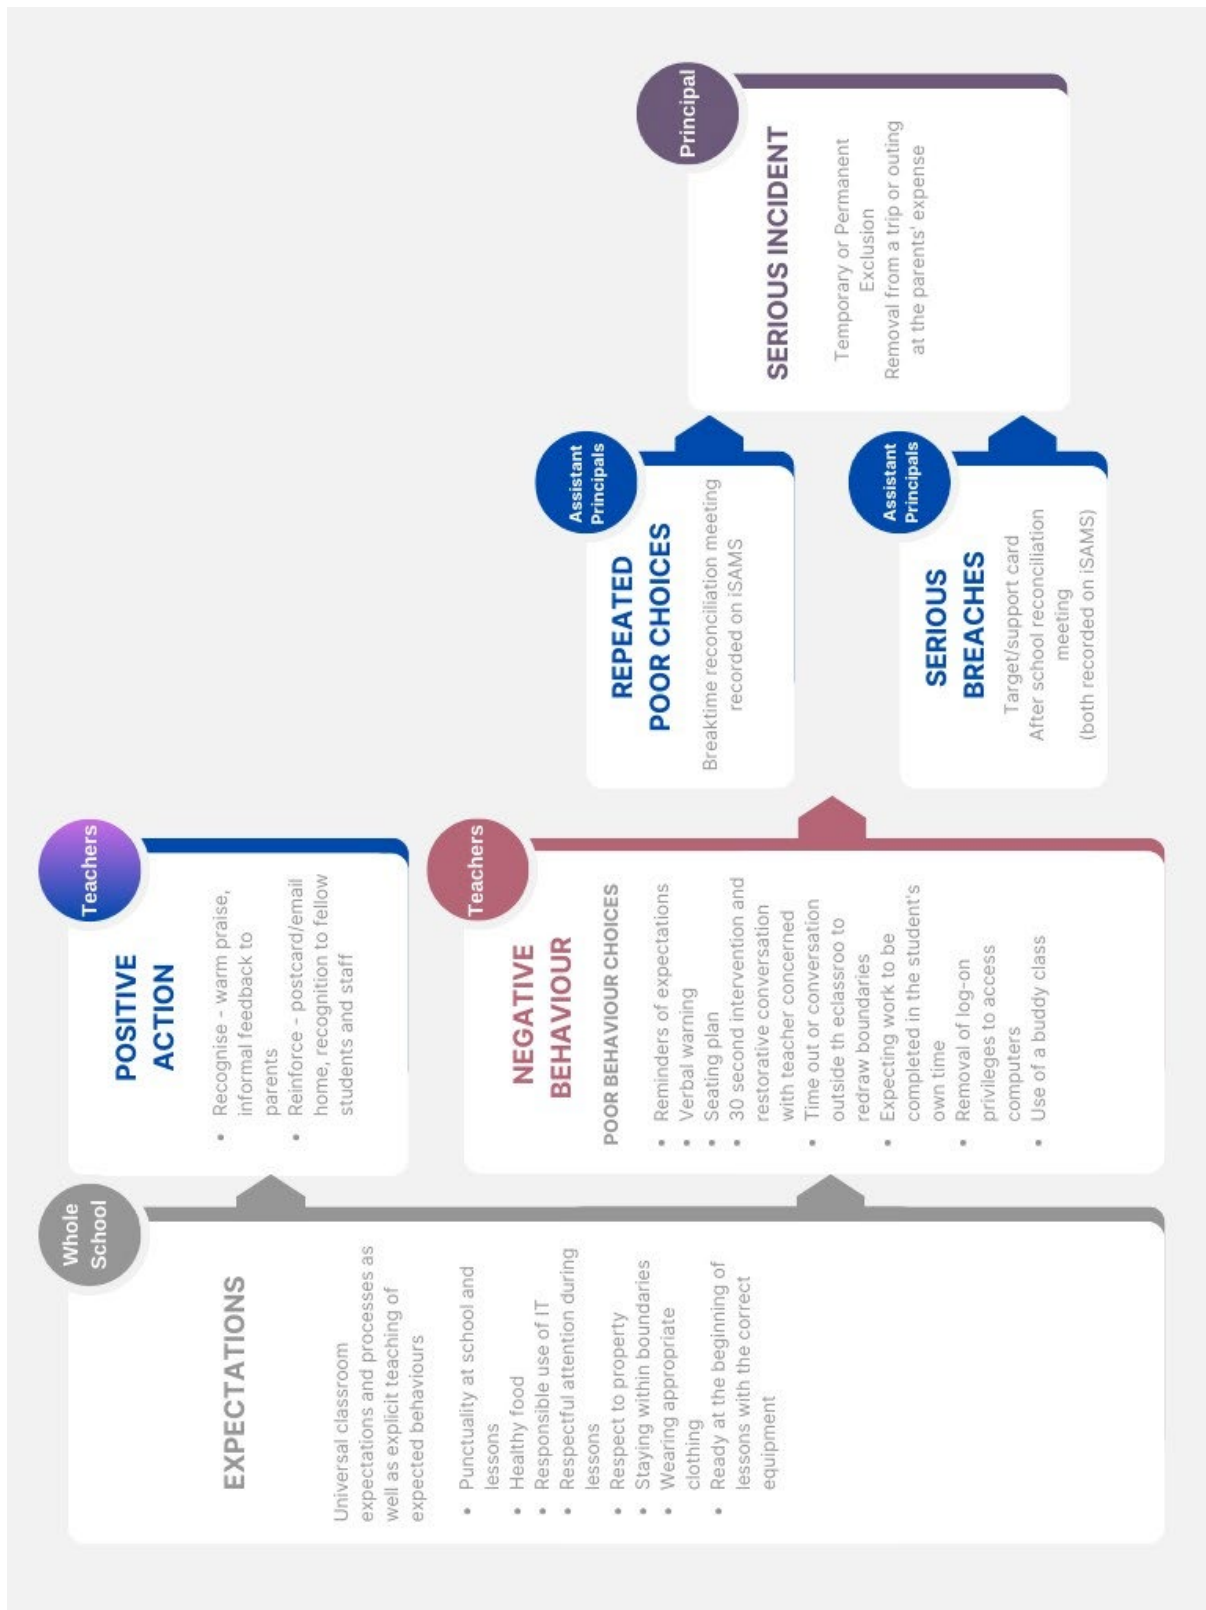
Whole School

EXPECTATIONS

Universal classroom expectations and processes as well as explicit teaching of expected behaviours

- Punctuality at school and lessons
- Healthy food
- Responsible use of IT
- Respectful attention during lessons
- Respect to property
- Staying within boundaries
- Wearing appropriate clothing
- Ready at the beginning of lessons with the correct equipment

Teachers

POSITIVE ACTION

- Recognise - warm praise, informal feedback to parents
- Reinforce - postcard/email home, recognition to fellow students and staff

Teachers

NEGATIVE BEHAVIOUR

POOR BEHAVIOUR CHOICES

- Reminders of expectations
- Verbal warning
- Seating plan
- 30 second intervention and restorative conversation with teacher concerned
- Time out or conversation outside th eclassroo to redraw boundaries
- Expecting work to be completed in the student's own time
- Removal of log-on privileges to access computers
- Use of a buddy class

Assistant Principals

REPEATED POOR CHOICES

Breaktime reconciliation meeting recorded on iSAMS

Assistant Principals

SERIOUS BREACHES

Target/support card
After school reconciliation meeting
(both recorded on iSAMS)

Principal

SERIOUS INCIDENT

Temporary or Permanent Exclusion
Removal from a trip or outing at the parents' expense